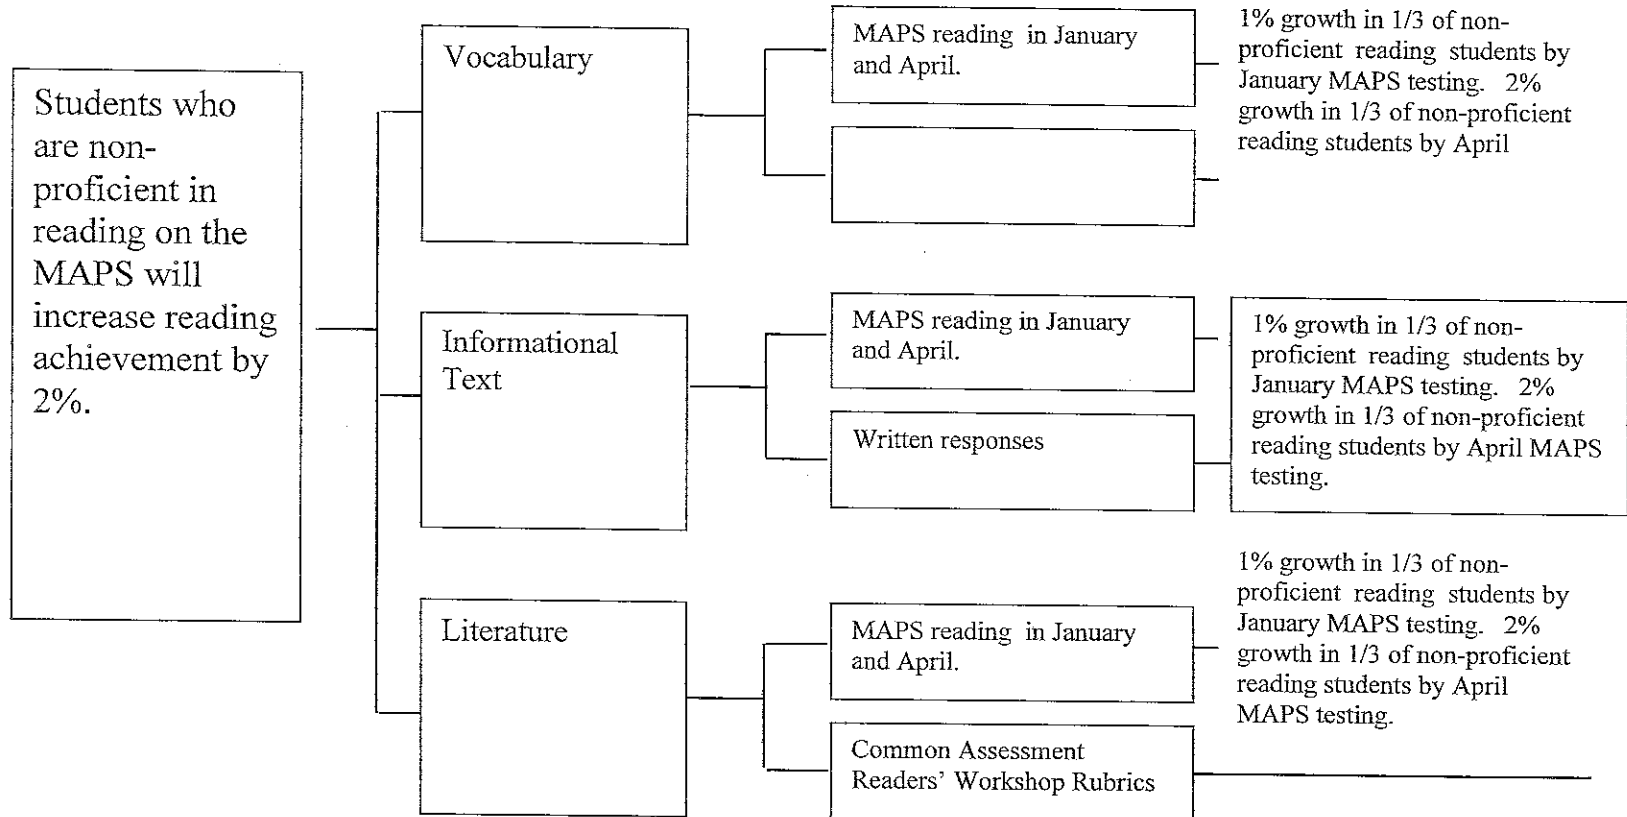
Students who are non-proficient in reading on the MAPS will increase reading achievement by 2%.

Vocabulary

MAPS reading in January and April.

1% growth in 1/3 of non-proficient reading students by January MAPS testing. 2% growth in 1/3 of non-proficient reading students by April

Informational Text

MAPS reading in January and April.

Written responses

1% growth in 1/3 of non-proficient reading students by January MAPS testing. 2% growth in 1/3 of non-proficient reading students by April MAPS testing.

Literature

MAPS reading in January and April.

Common Assessment Readers' Workshop Rubrics

1% growth in 1/3 of non-proficient reading students by January MAPS testing. 2% growth in 1/3 of non-proficient reading students by April MAPS testing.